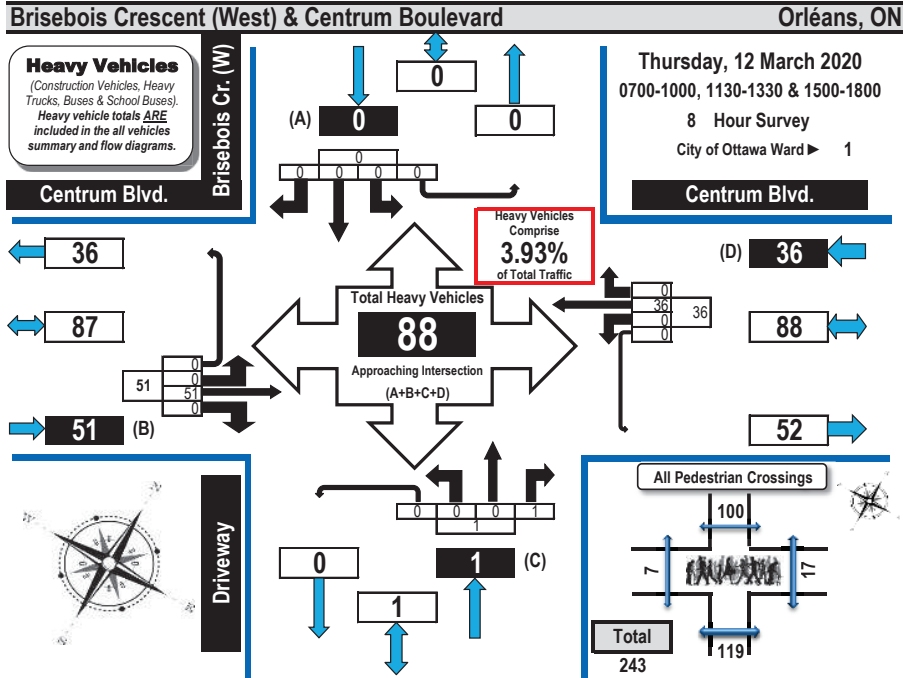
Brisebois Crescent (West) & Centrum Boulevard

Orléans, ON

Heavy Vehicles

(Construction Vehicles, Heavy Trucks, Buses & School Buses). Heavy vehicle totals ARE included in the all vehicles summary and flow diagrams.

Brisebois Cr. (W)

Centrum Blvd.

0

(A) 0

0

0

0 0 0 0

Thursday, 12 March 2020

0700-1000, 1130-1330 & 1500-1800

8 Hour Survey

City of Ottawa Ward ► 1

Centrum Blvd.

Heavy Vehicles Comprise

3.93%

of Total Traffic

(D) 36

36

87

Total Heavy Vehicles

88

Approaching Intersection

(A+B+C+D)

0
36
0
0

36

88

51

0
0
51
0

51 (B)

52

0 0 0 1

1

All Pedestrian Crossings

100

7

17

119

Total

243

Driveway

0

1 (C)

1